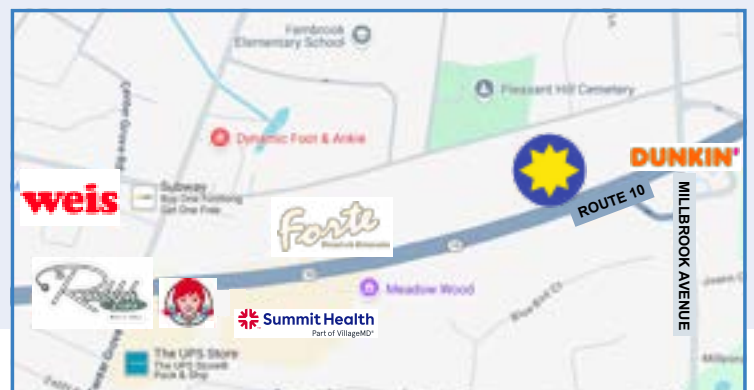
Farmbrook Elementary School

Pleasant Hill Cemetery

Dynamic Foot & Ankle

Subway
Buy One Footlong Get One Free

weis

Forte

DUNKIN'

ROUTE 10

MILLBROOK AVENUE

Meadow Wood

Summit Health
Part of VillageMD

The UPS Store
The UPS Store® Pack & Ship

Blue Bird Ct

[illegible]